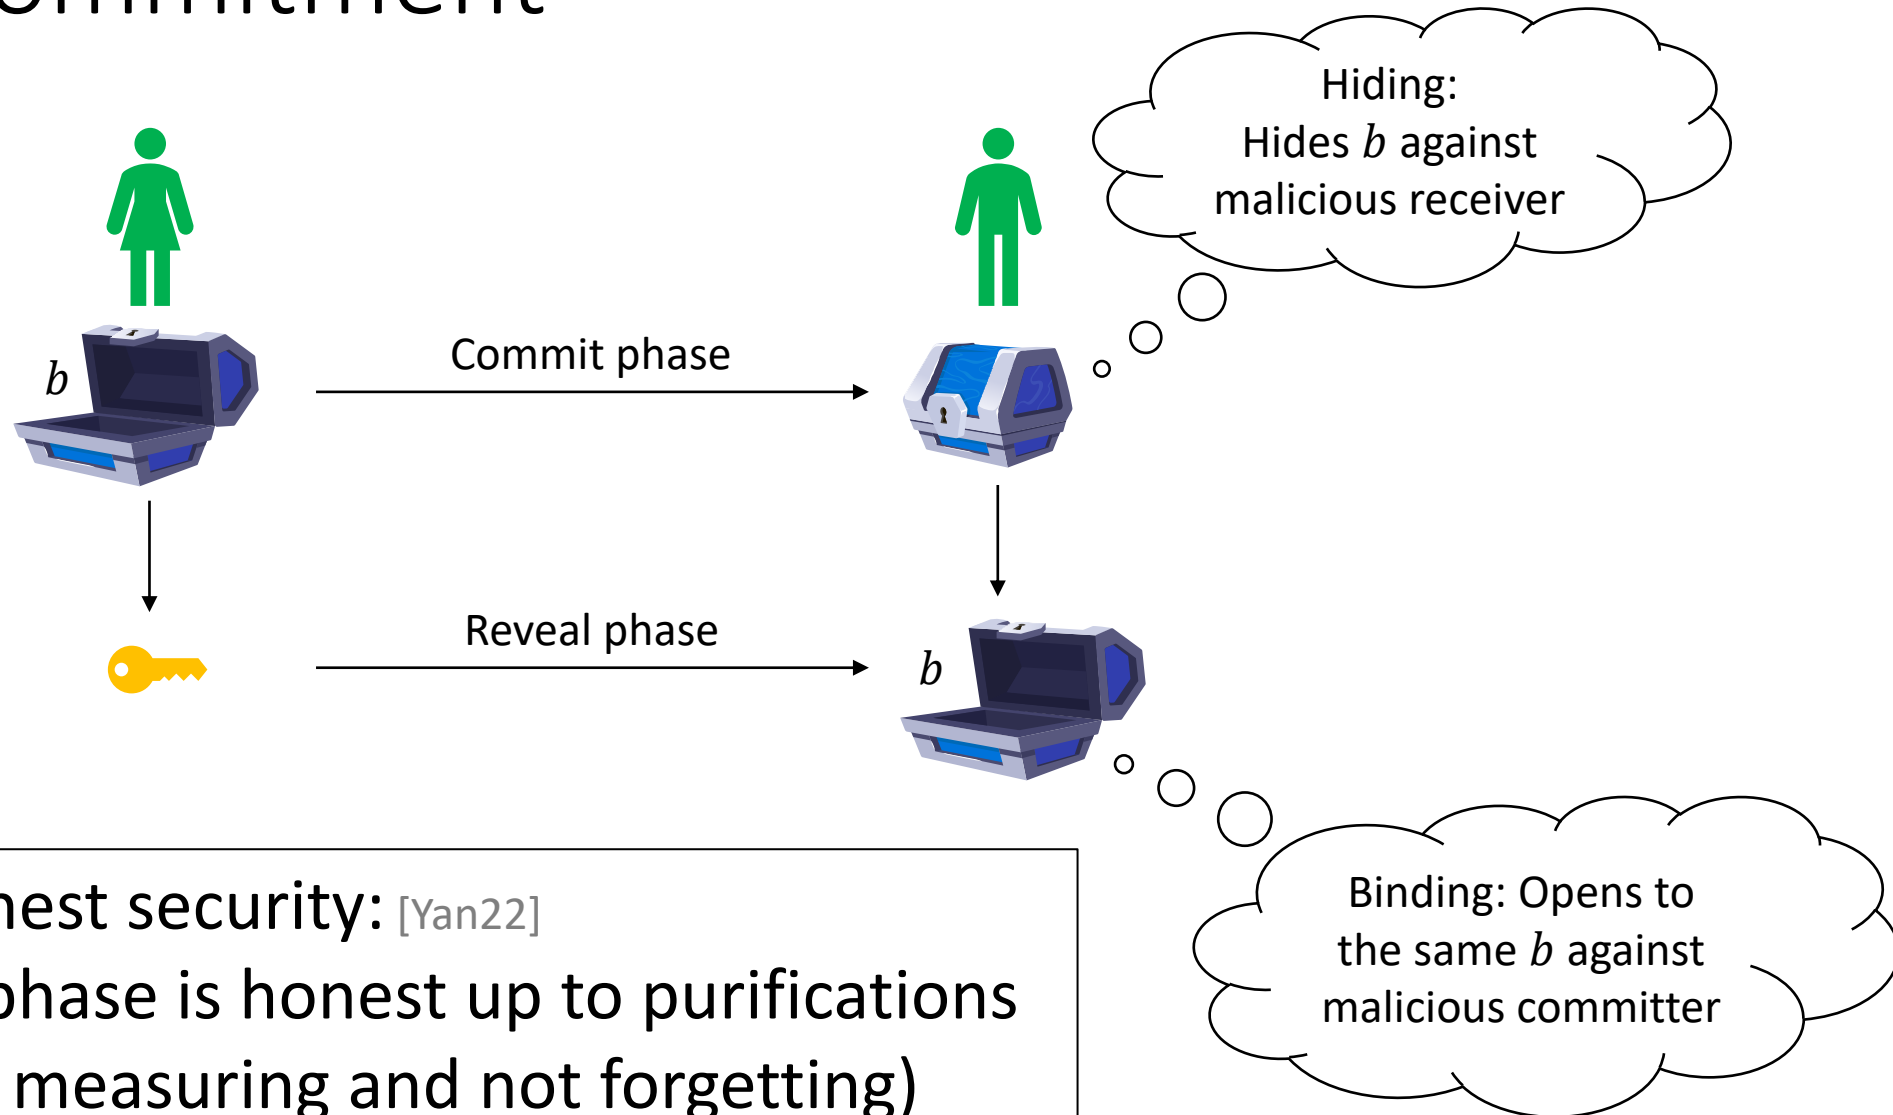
ommitment

Hiding:
Hides $b$ against malicious receiver

$b$

Commit phase

Reveal phase

$b$

Binding: Opens to the same $b$ against malicious committer

nest security: [Yan22]
phase is honest up to purifications
measuring and not forgetting)